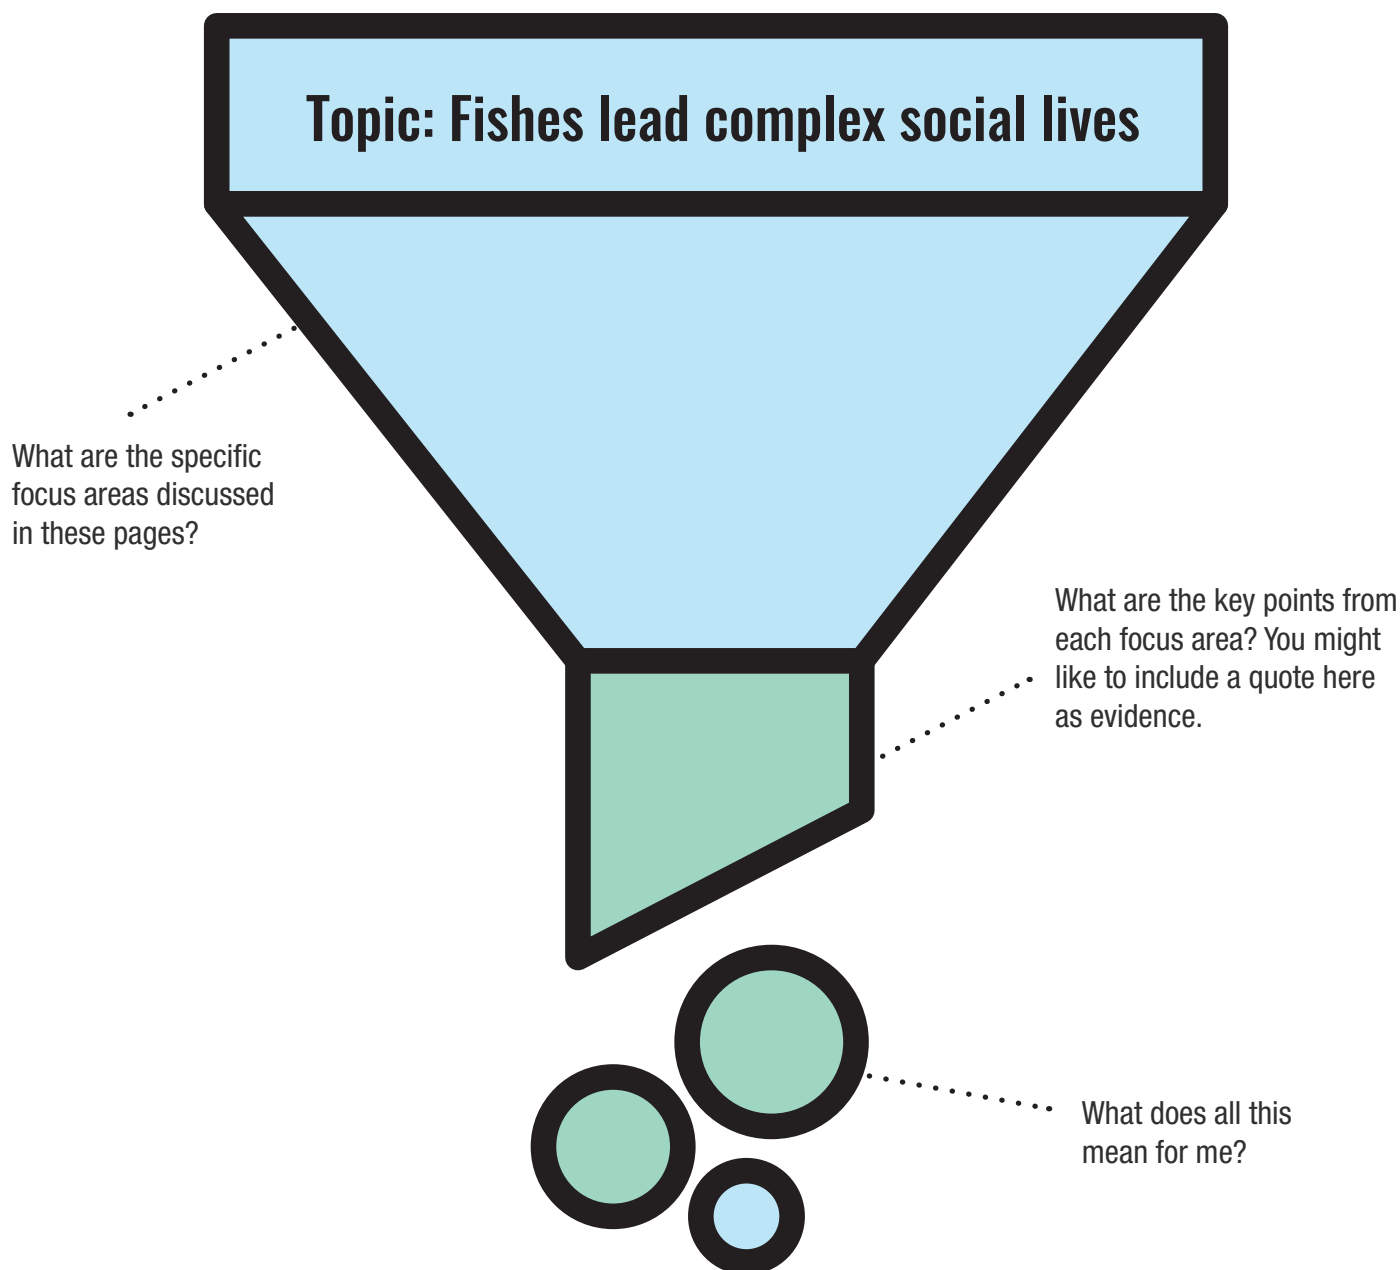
Topic: Fishes lead complex social lives

What are the specific focus areas discussed in these pages?

What are the key points from each focus area? You might like to include a quote here as evidence.

What does all this mean for me?